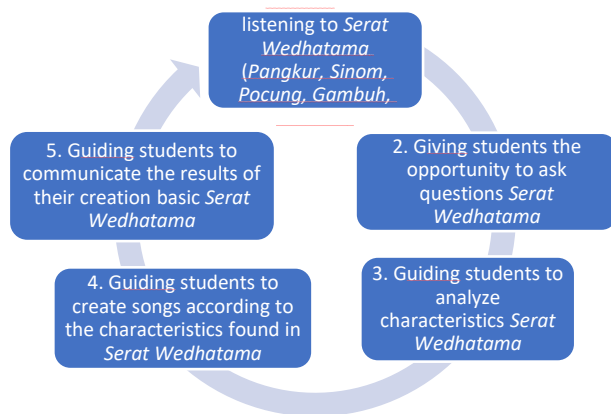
listening to *Serat Wedhatama* (*Pangkur, Sinom, Pocung, Gambuh,*

2. Giving students the opportunity to ask questions *Serat Wedhatama*

3. Guiding students to analyze characteristics *Serat Wedhatama*

4. Guiding students to create songs according to the characteristics found in *Serat Wedhatama*

5. Guiding students to communicate the results of their creation basic *Serat Wedhatama*